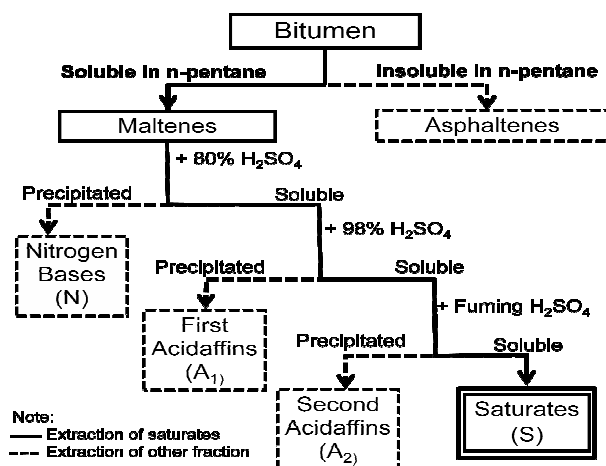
Bitumen

Soluble in n-pentane

Insoluble in n-pentane

Maltenes

Asphaltenes

+ 80% $H_2SO_4$

Precipitated

Soluble

Nitrogen Bases (N)

+ 98% $H_2SO_4$

Precipitated

Soluble

First Acidaffins ($A_{1)}$

+ Fuming $H_2SO_4$

Precipitated

Soluble

Second Acidaffins ($A_{2)}$

Saturates (S)

Note:
Extraction of saturates
Extraction of other fraction